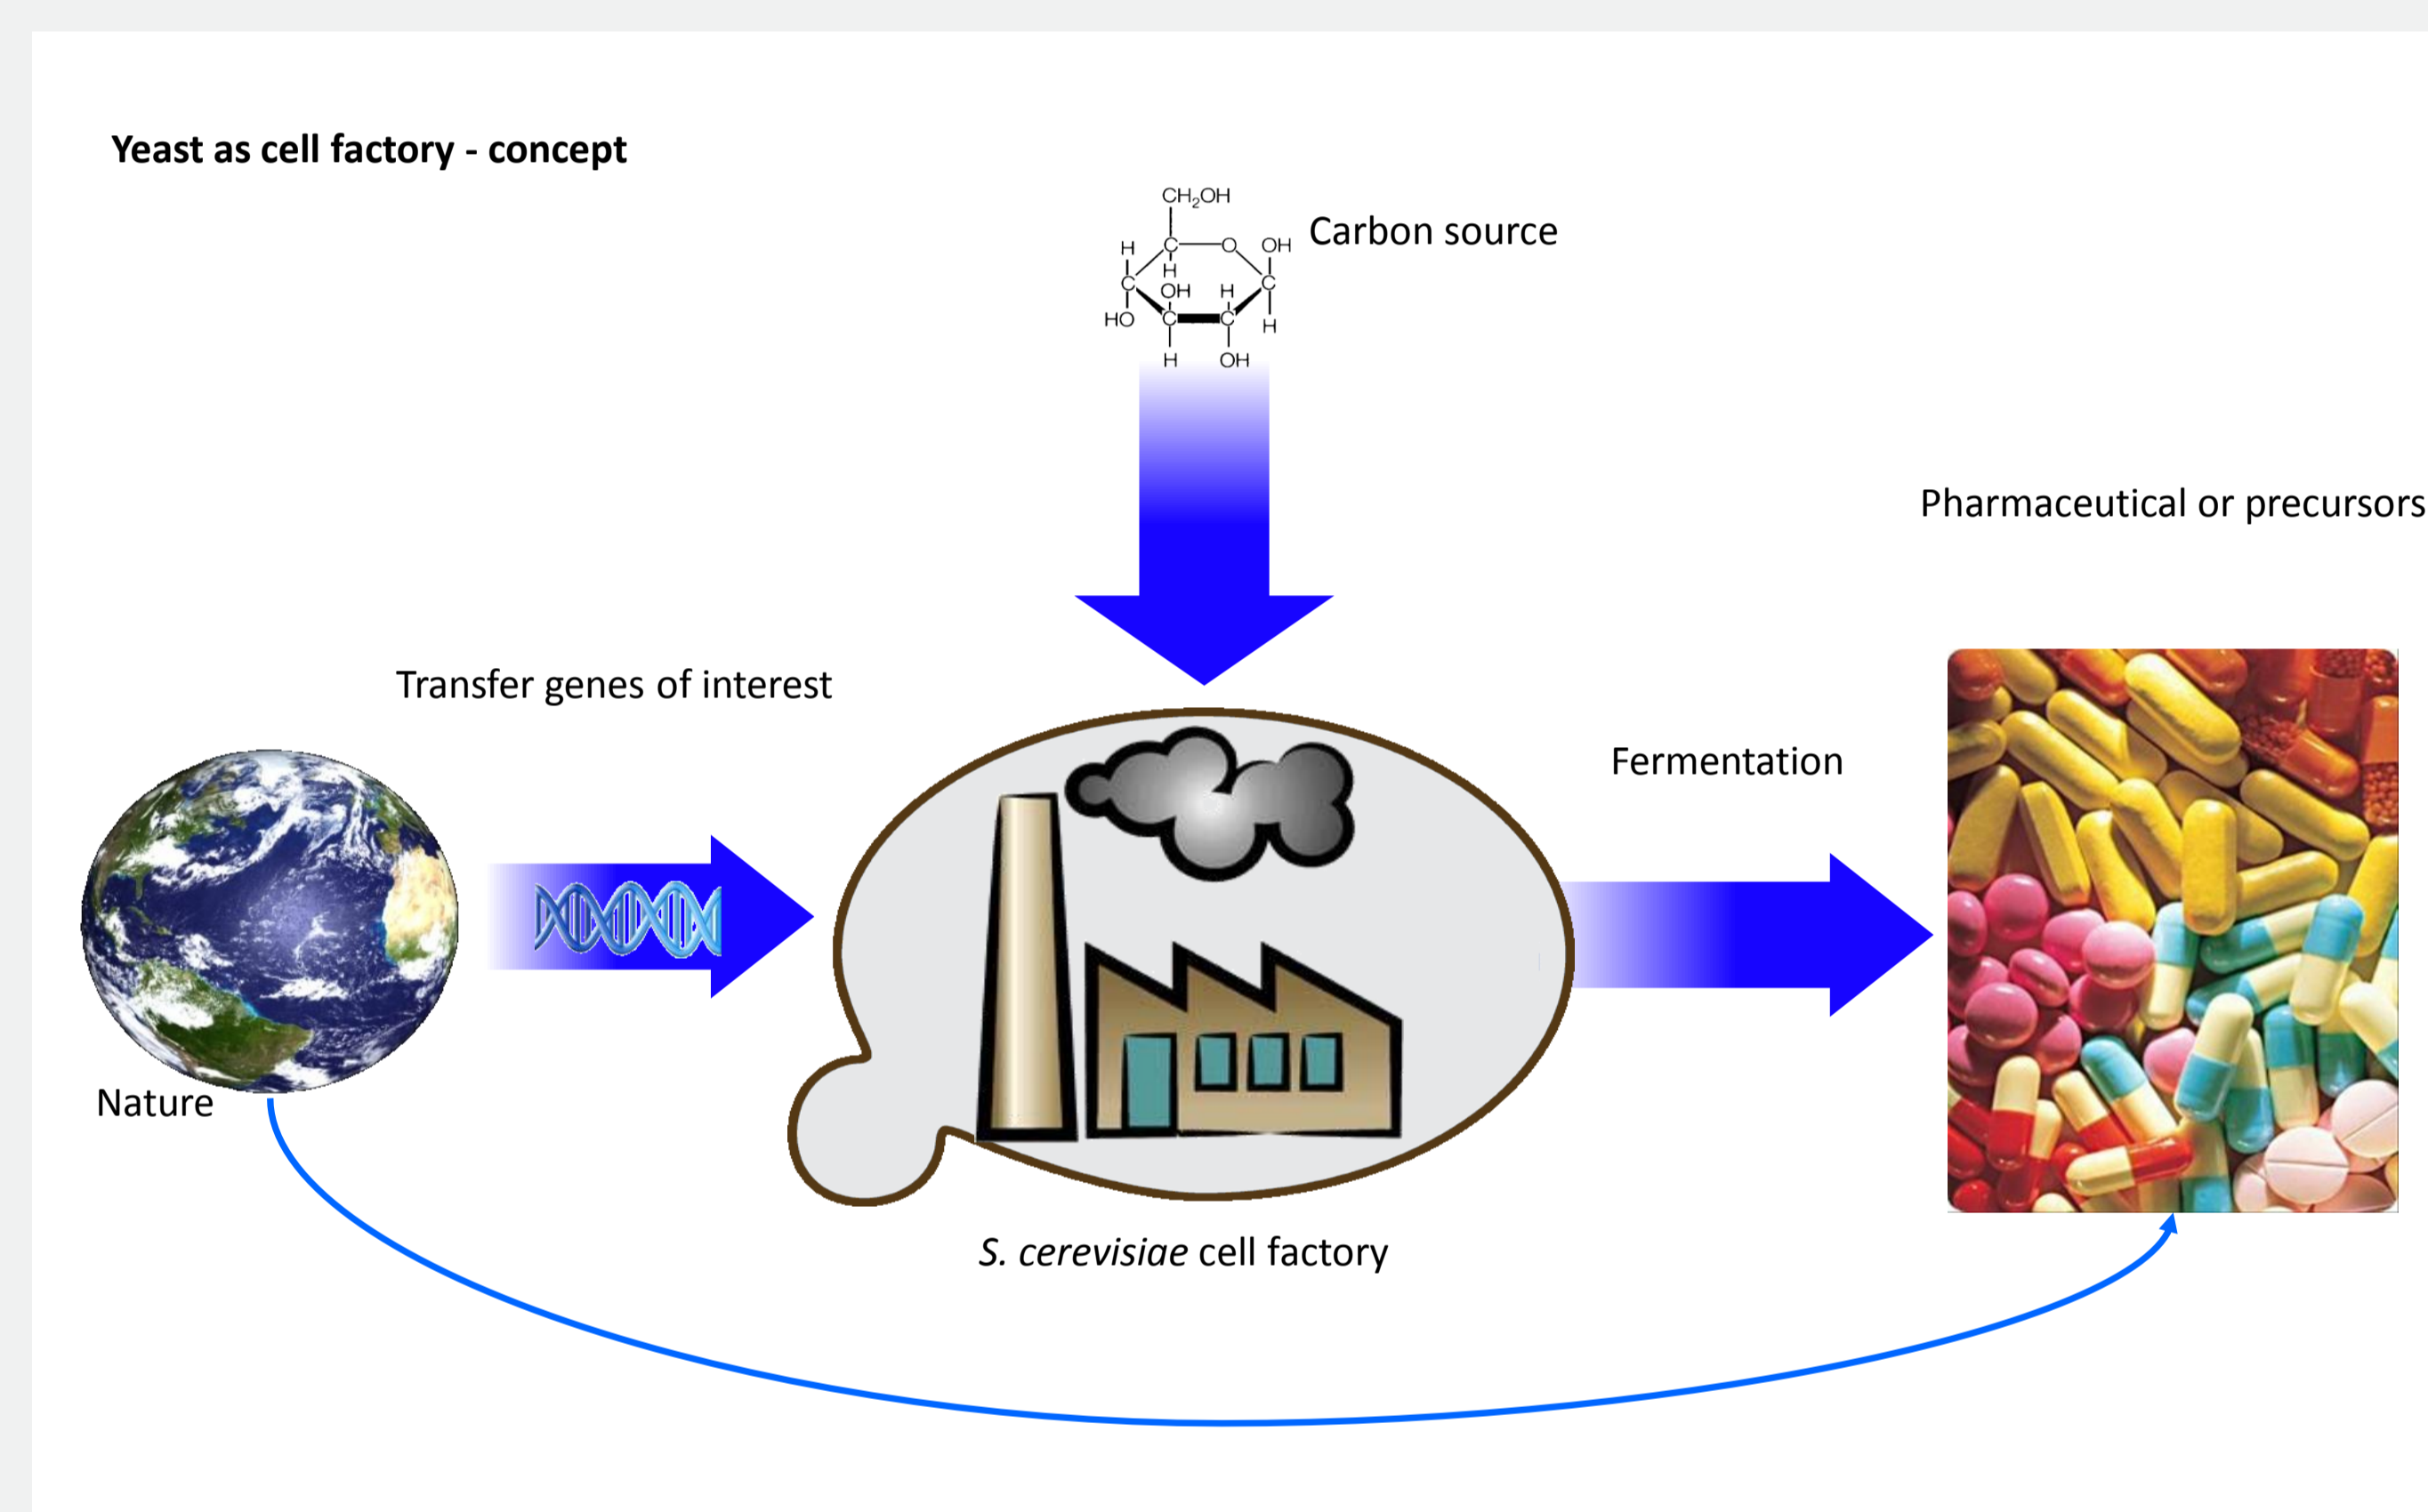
Yeast as cell factory - concept

$CH_2OH$

H C O OH

H C H C

HO OH H

C C H

H OH

Carbon source

Pharmaceutical or precursors

Transfer genes of interest

Fermentation

Nature

S. cerevisiae cell factory